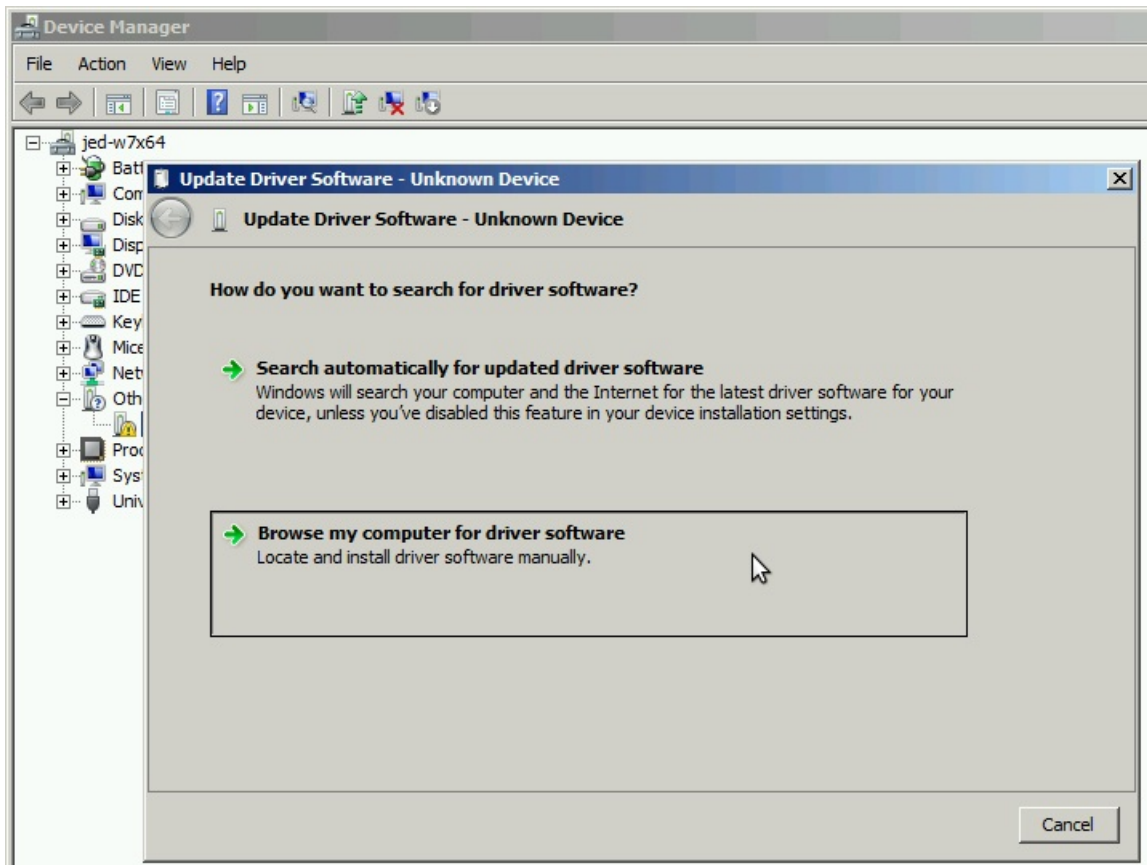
Device Manager

File Action View Help

jed-w7x64
Batt
Com
Disk
Disp
DVD
IDE
Key
Mice
Net
Oth
Proc
Syst
Univ

Update Driver Software - Unknown Device

Update Driver Software - Unknown Device

How do you want to search for driver software?

Search automatically for updated driver software
Windows will search your computer and the Internet for the latest driver software for your device, unless you've disabled this feature in your device installation settings.

Browse my computer for driver software
Locate and install driver software manually.

Cancel